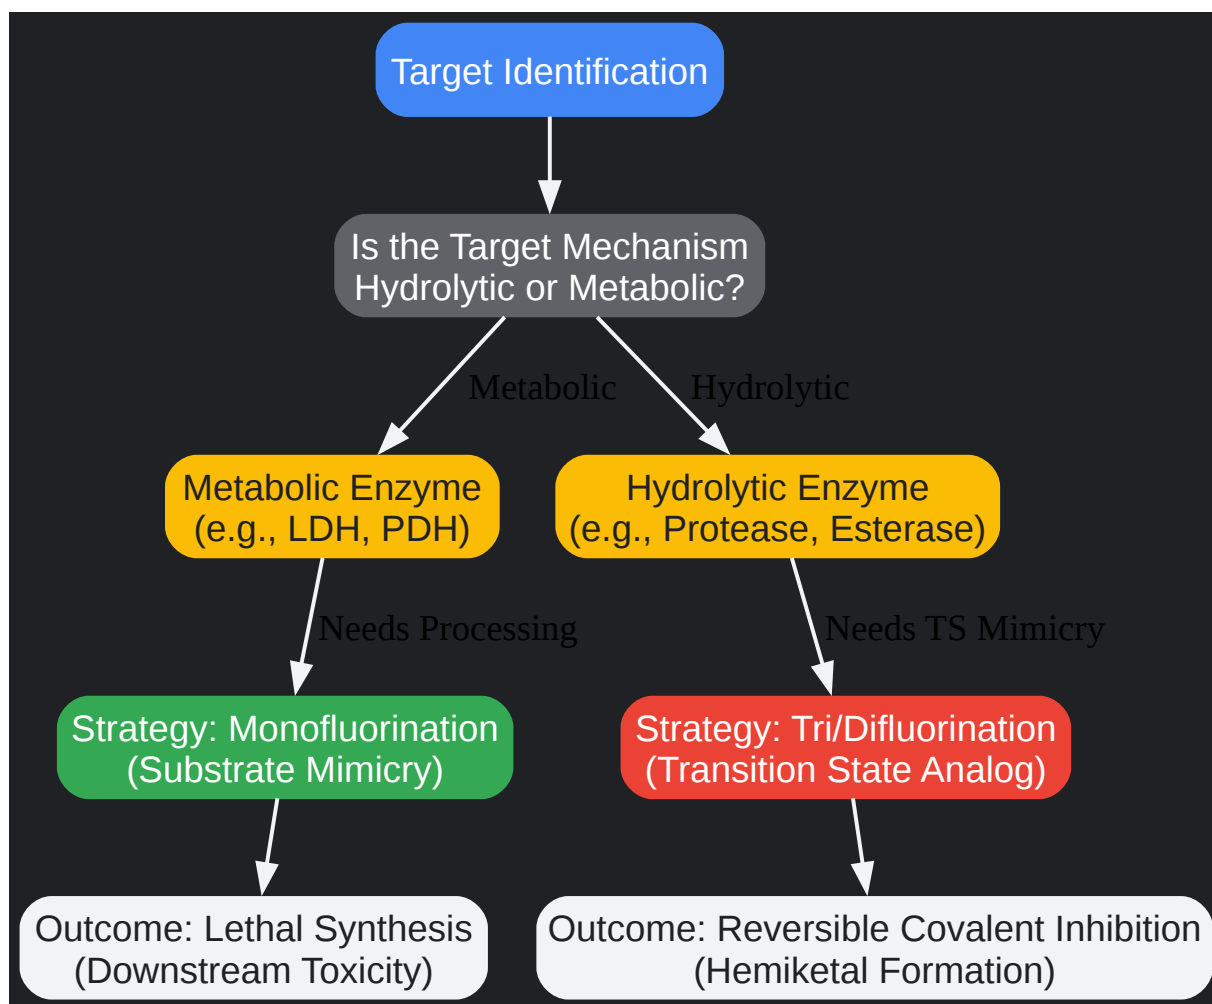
Target Identification

Is the Target Mechanism Hydrolytic or Metabolic?

Metabolic

Hydrolytic

Metabolic Enzyme (e.g., LDH, PDH)

Hydrolytic Enzyme (e.g., Protease, Esterase)

Needs Processing

Needs TS Mimicry

Strategy: Monofluorination (Substrate Mimicry)

Strategy: Tri/Difluorination (Transition State Analog)

Outcome: Lethal Synthesis (Downstream Toxicity)

Outcome: Reversible Covalent Inhibition (Hemiketal Formation)